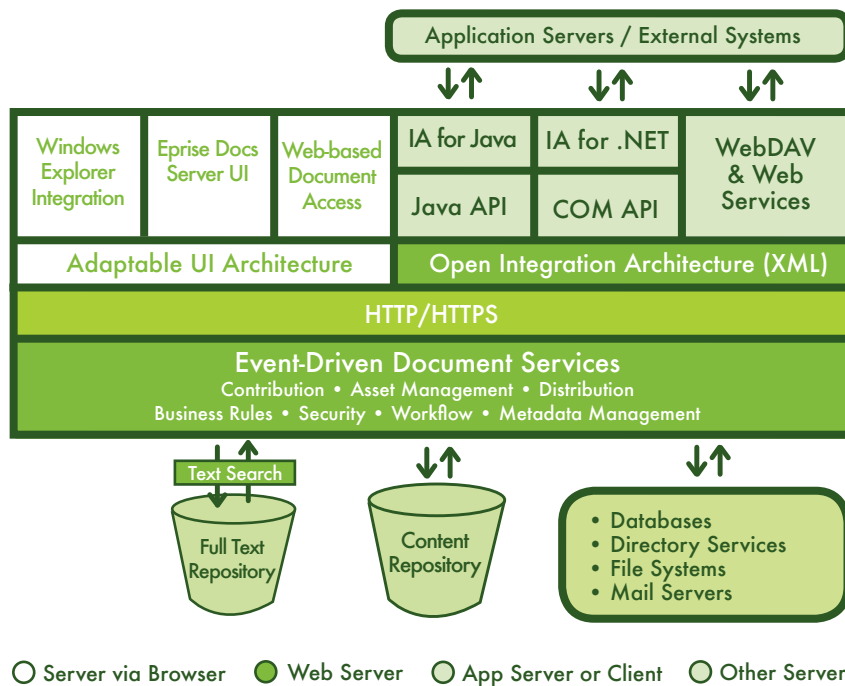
Application Servers / External Systems

Windows Explorer Integration

Eprise Docs Server UI

Web-based Document Access

IA for Java

IA for .NET

WebDAV & Web Services

Java API

COM API

Adaptable UI Architecture

Open Integration Architecture (XML)

HTTP/HTTPS

Event-Driven Document Services
Contribution • Asset Management • Distribution
Business Rules • Security • Workflow • Metadata Management

Text Search

Full Text Repository

Content Repository

• Databases
• Directory Services
• File Systems
• Mail Servers

Server via Browser Web Server App Server or Client Other Server